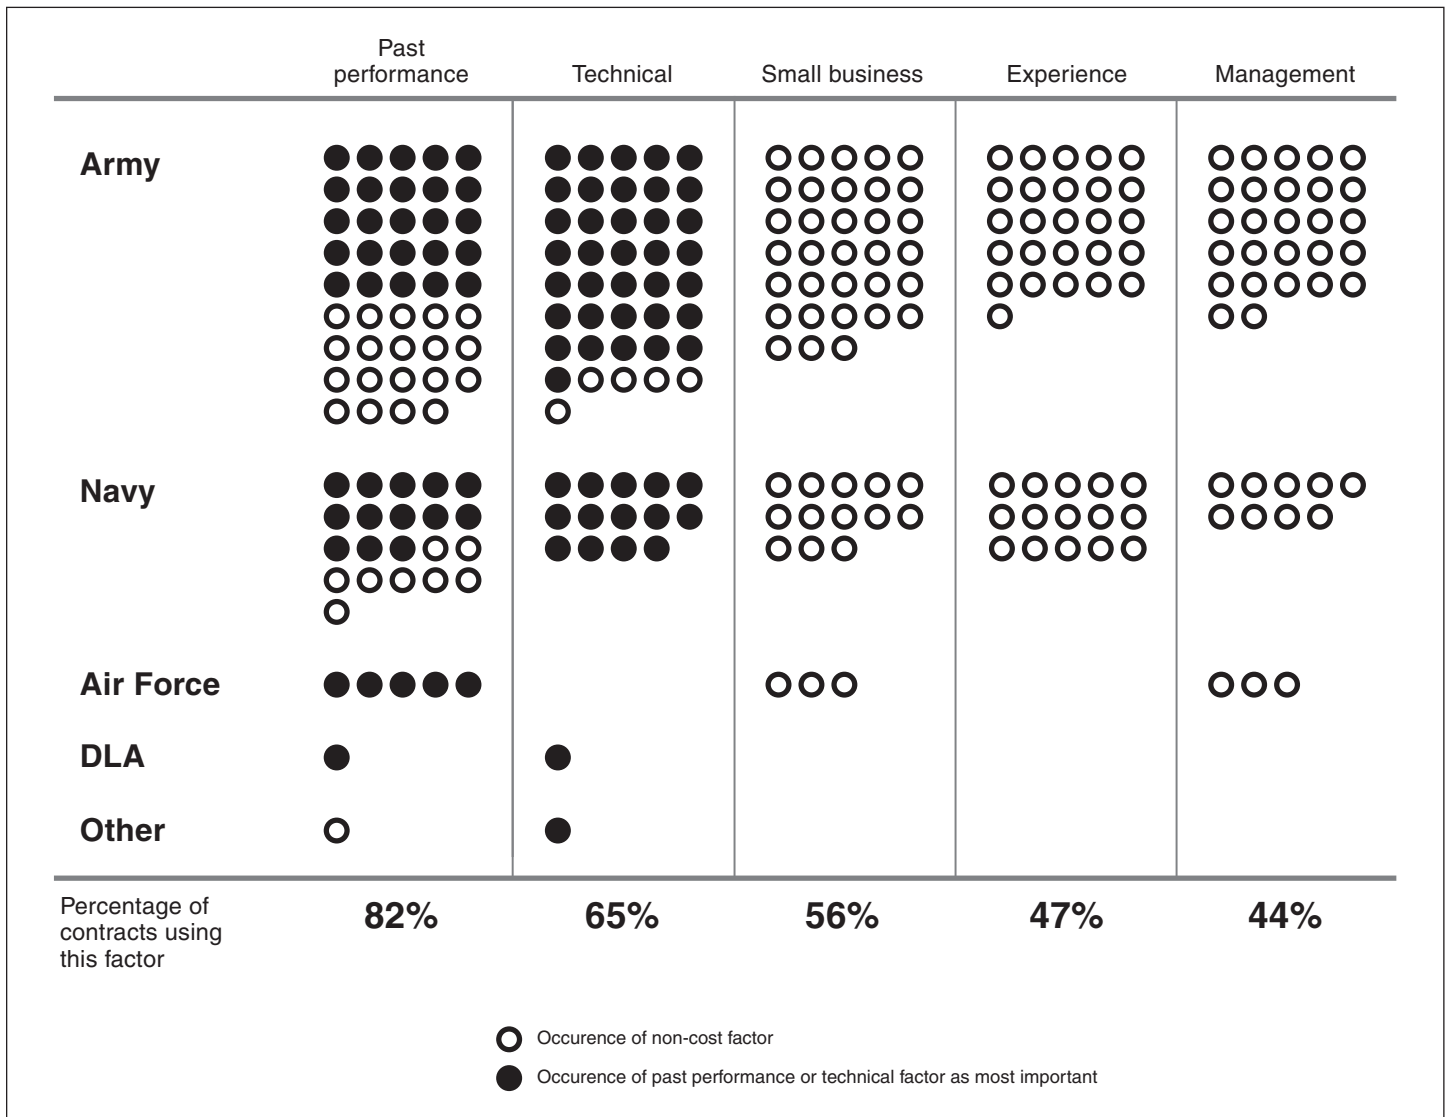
| | Past performance | Technical | Small business | Experience | Management |
|---|---|---|---|---|---|
| **Army** | | | | | |
| **Navy** | | | | | |
| **Air Force** | | | | | |
| **DLA** | | | | | |
| **Other** | | | | | |
| Percentage of contracts using this factor | **82%** | **65%** | **56%** | **47%** | **44%** |

Occurence of non-cost factor

Occurence of past performance or technical factor as most important